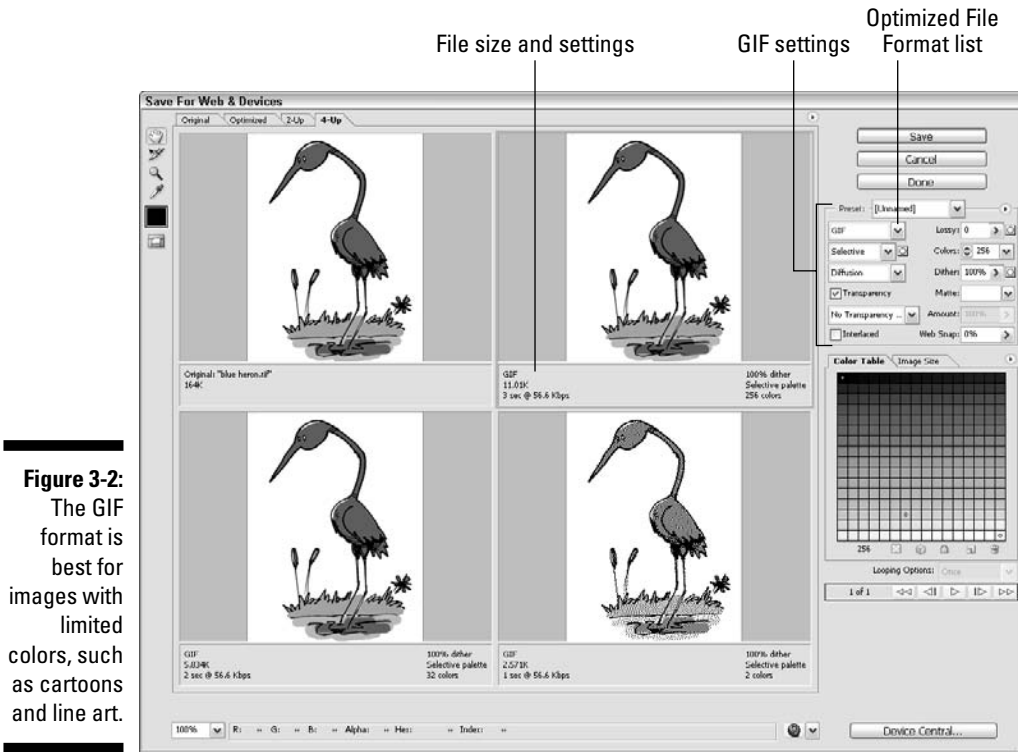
File size and settings

GIF settings

Optimized File Format list

Figure 3-2: The GIF format is best for images with limited colors, such as cartoons and line art.

Save For Web & Devices

Original | Optimized | 2-Up | 4-Up

Save
Cancel
Done

Preset: [Unnamed]
GIF
Lossy: 0
Selective
Colors: 256
Diffusion
Dither: 100%
Transparency
Matte:
No Transparency ...
Amount: 100%
Interlaced
Web Snap: 0%

Color Table | Image Size

256

Looping Options: Once

1 of 1

Original: "blue heron.tif"
164K

GIF
11.01K
3 sec @ 56.6 Kbps

100% dither
Selective palette
256 colors

GIF
5.034K
2 sec @ 56.6 Kbps

100% dither
Selective palette
32 colors

GIF
2.571K
1 sec @ 56.6 Kbps

100% dither
Selective palette
2 colors

100%
R: -- G: -- B: -- Alpha: -- Hex: -- Index: --

Device Central...